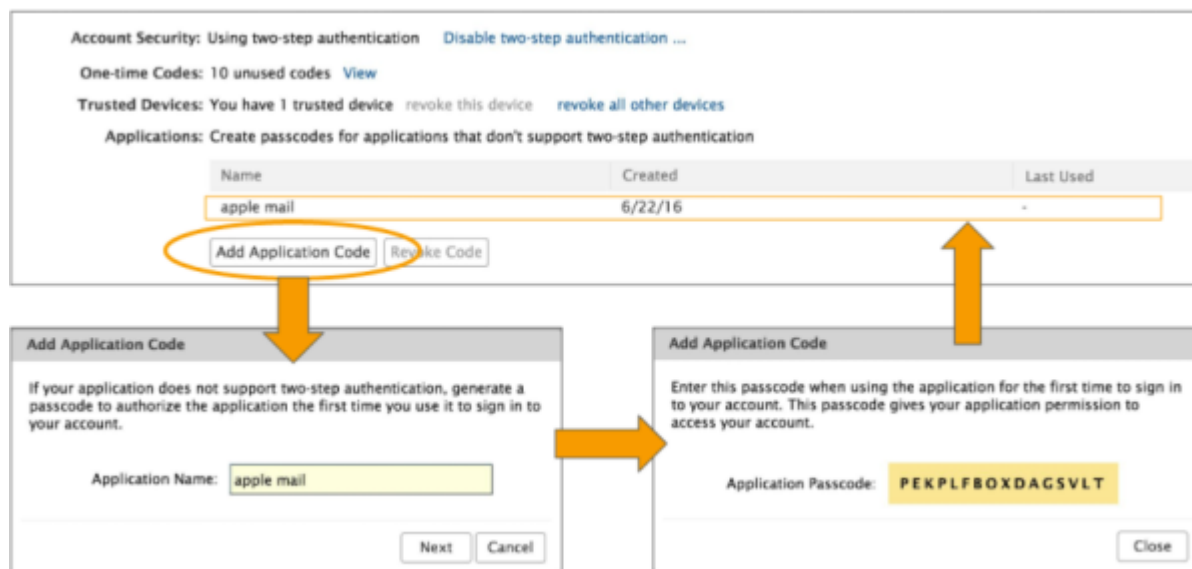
Account Security: Using two-step authentication Disable two-step authentication ...

One-time Codes: 10 unused codes View

Trusted Devices: You have 1 trusted device revoke this device revoke all other devices

Applications: Create passcodes for applications that don't support two-step authentication

| Name | Created | Last Used |
|---|---|---|
| apple mail | 6/22/16 | - |

Add Application Code Revoke Code

Add Application Code

If your application does not support two-step authentication, generate a passcode to authorize the application the first time you use it to sign in to your account.

Application Name: apple mail

Next Cancel

Add Application Code

Enter this passcode when using the application for the first time to sign in to your account. This passcode gives your application permission to access your account.

Application Passcode: PEKPLFBOXDAGSVLT

Close